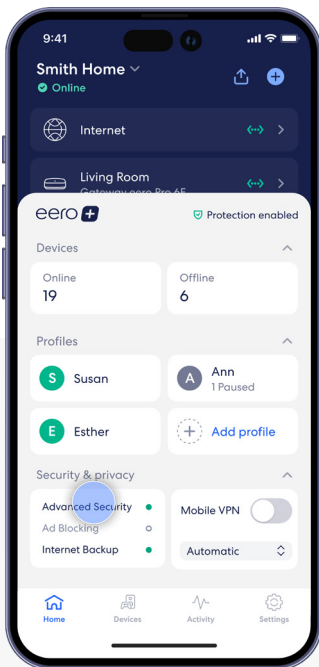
9:41

Smith Home
Online

Internet

Living Room
Gateway eero Pro 6E

eero +

Protection enabled

Devices

Online
19

Offline
6

Profiles

S Susan

A Ann
1 Paused

E Esther

Add profile

Security & privacy

Advanced Security
Ad Blocking
Internet Backup

Mobile VPN

Automatic

Home
Devices
Activity
Settings